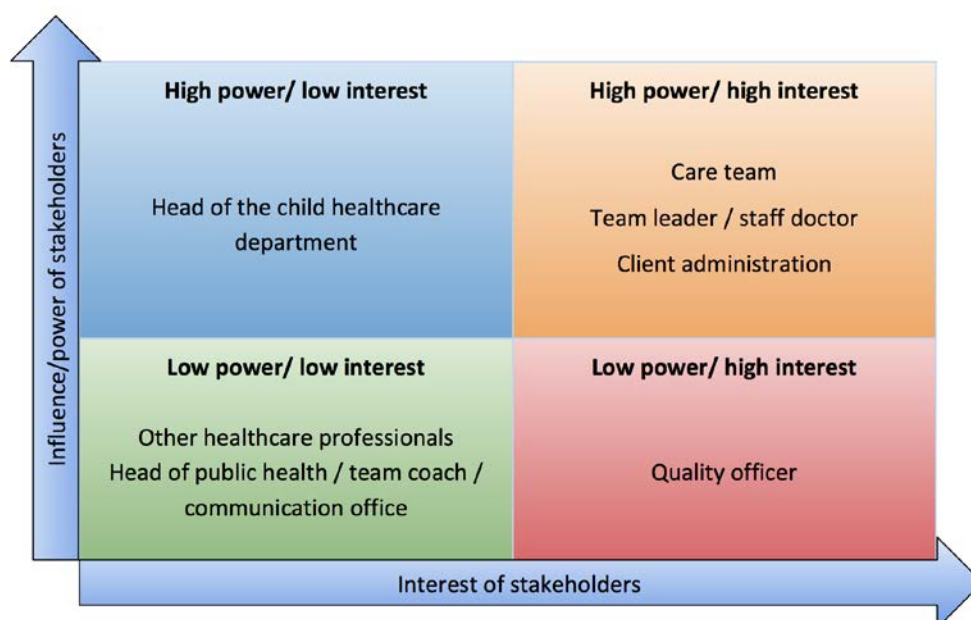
Influence/power of stakeholders

| High power/ low interest | High power/ high interest |
|---|---|
| Head of the child healthcare department | Care team<br>Team leader / staff doctor<br>Client administration |
| **Low power/ low interest** | **Low power/ high interest** |
| Other healthcare professionals<br>Head of public health / team coach / communication office | Quality officer |

Interest of stakeholders